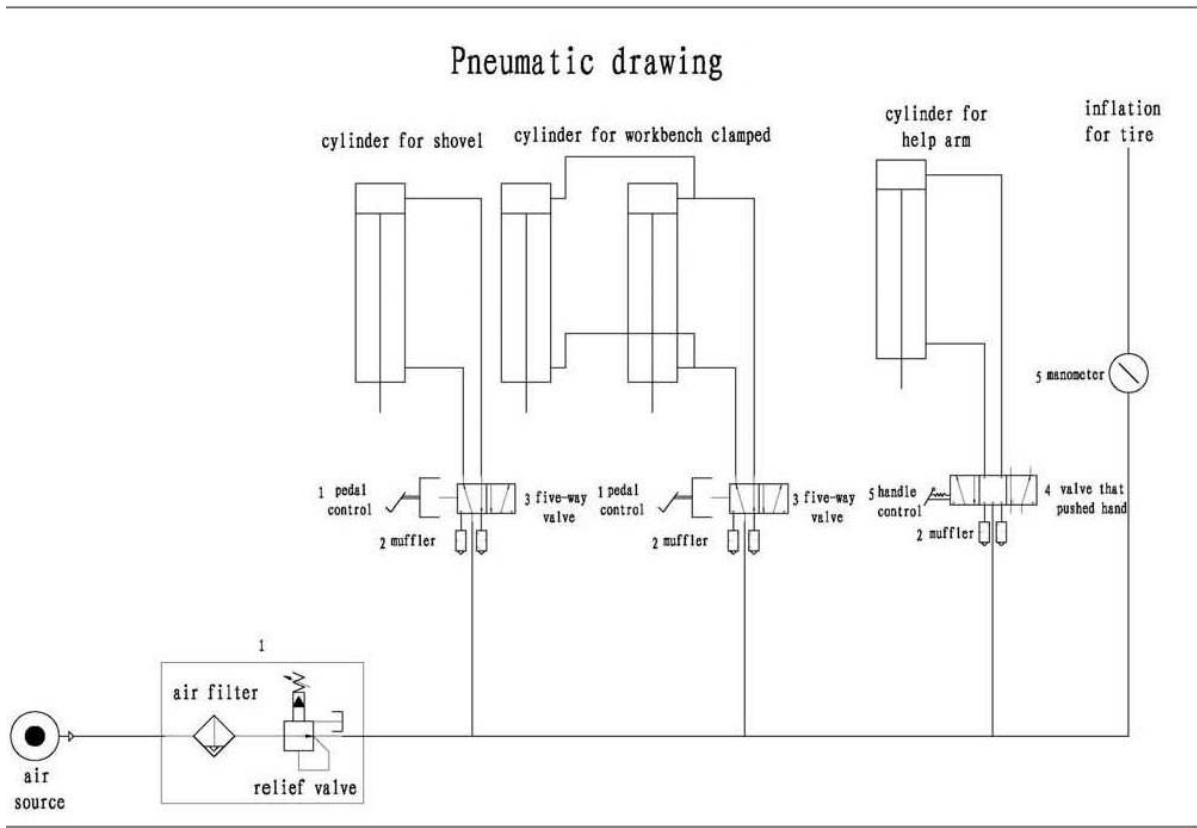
Pneumatic drawing

cylinder for shovel

cylinder for workbench clamped

cylinder for help arm

inflation for tire

5 manometer

1 pedal control

3 five-way valve

2 muffler

1 pedal control

3 five-way valve

2 muffler

5 handle control

4 valve that pushed hand

2 muffler

1

air filter

relief valve

air source